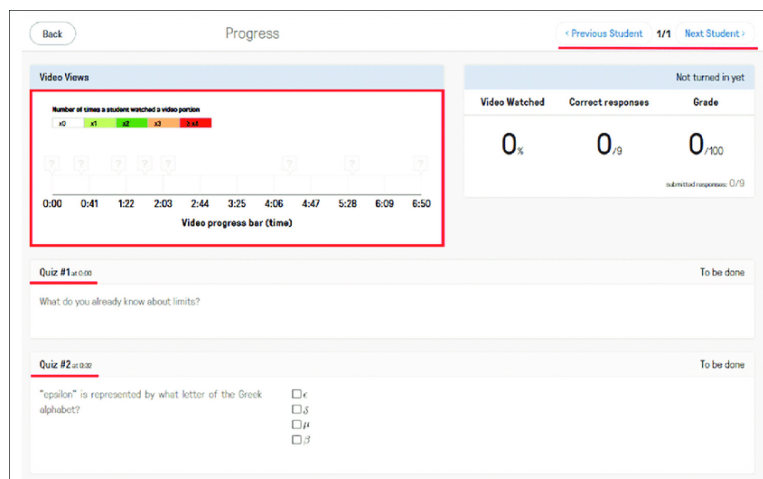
Back

Progress

< Previous Student 1/1 Next Student >

Video Views

Number of times a student watched a video portion

| x0 | x1 | x2 | x3 | ≥ x4 |
|---|---|---|---|---|

?
?
?
?
?
?
?
?

0:00 0:41 1:22 2:03 2:44 3:25 4:06 4:47 5:28 6:09 6:50

Video progress bar (time)

Not turned in yet

| Video Watched | Correct responses | Grade |
|---|---|---|
| 0% | 0/9 | 0/100 |

submitted responses: 0/9

Quiz #1 at 0:00

To be done

What do you already know about limits?

Quiz #2 at 0:32

To be done

"epsilon" is represented by what letter of the Greek alphabet?

☐ $\epsilon$
☐ $\delta$
☐ $\mu$
☐ $\beta$